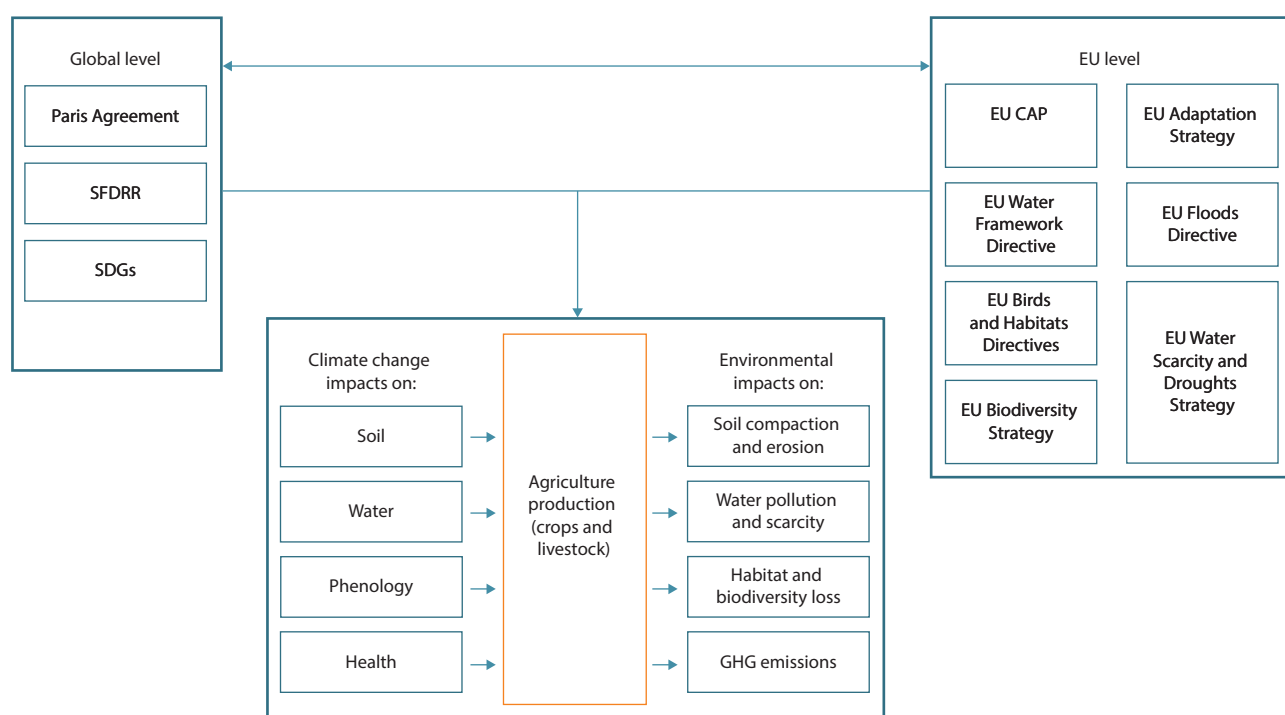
Global level

Paris Agreement

SFDRR

SDGs

EU level

EU CAP

EU Adaptation Strategy

EU Water Framework Directive

EU Floods Directive

EU Birds and Habitats Directives

EU Water Scarcity and Droughts Strategy

EU Biodiversity Strategy

Climate change impacts on:

Soil

Water

Phenology

Health

Agriculture production (crops and livestock)

Environmental impacts on:

Soil compaction and erosion

Water pollution and scarcity

Habitat and biodiversity loss

GHG emissions